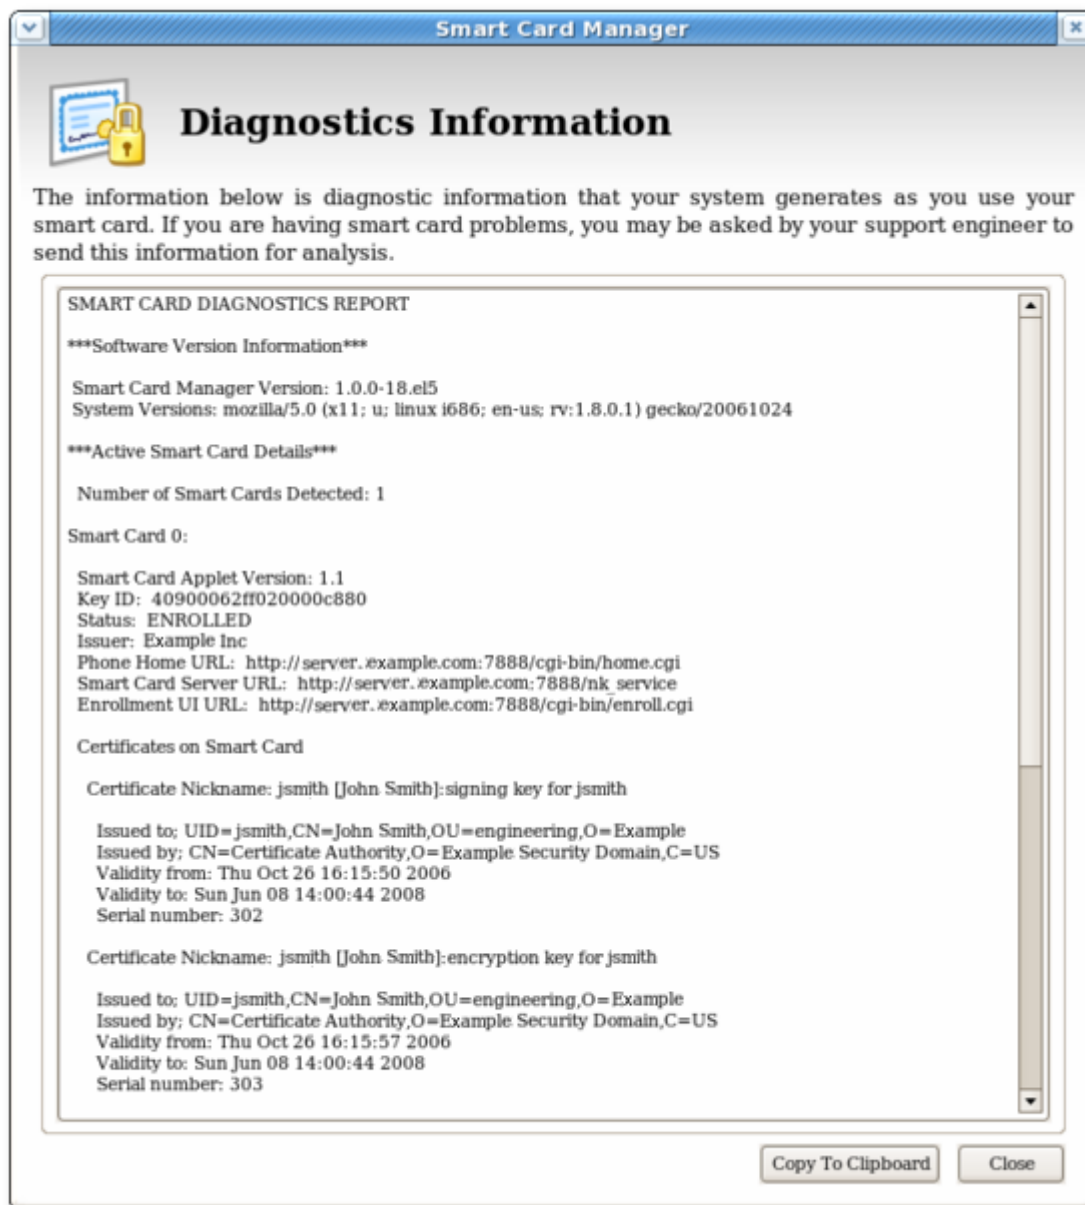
Smart Card Manager

Diagnostics Information

The information below is diagnostic information that your system generates as you use your smart card. If you are having smart card problems, you may be asked by your support engineer to send this information for analysis.

SMART CARD DIAGNOSTICS REPORT

***Software Version Information***

Smart Card Manager Version: 1.0.0-18.el5
System Versions: mozilla/5.0 (x11; u; linux i686; en-us; rv:1.8.0.1) gecko/20061024

***Active Smart Card Details***

Number of Smart Cards Detected: 1

Smart Card 0:

Smart Card Applet Version: 1.1
Key ID: 40900062ff020000c880
Status: ENROLLED
Issuer: Example Inc
Phone Home URL: http://server.example.com:7888/cgi-bin/home.cgi
Smart Card Server URL: http://server.example.com:7888/nk_service
Enrollment UI URL: http://server.example.com:7888/cgi-bin/enroll.cgi

Certificates on Smart Card

Certificate Nickname: jsmith [John Smith]:signing key for jsmith

Issued to; UID=jsmith,CN=John Smith,OU=engineering,O=Example
Issued by; CN=Certificate Authority,O=Example Security Domain,C=US
Validity from: Thu Oct 26 16:15:50 2006
Validity to: Sun Jun 08 14:00:44 2008
Serial number: 302

Certificate Nickname: jsmith [John Smith]:encryption key for jsmith

Issued to; UID=jsmith,CN=John Smith,OU=engineering,O=Example
Issued by; CN=Certificate Authority,O=Example Security Domain,C=US
Validity from: Thu Oct 26 16:15:57 2006
Validity to: Sun Jun 08 14:00:44 2008
Serial number: 303

Copy To Clipboard
Close